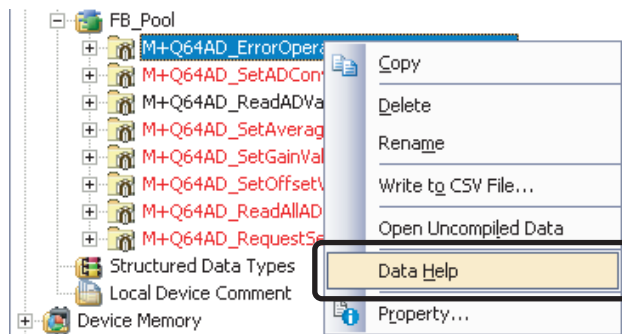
FB_Pool
M+Q64AD_ErrorOpera
M+Q64AD_SetADCon
M+Q64AD_ReadADVa
M+Q64AD_SetAverag
M+Q64AD_SetGainVal
M+Q64AD_SetOffset
M+Q64AD_ReadAllAD
M+Q64AD_RequestSe
Structured Data Types
Local Device Comment
Device Memory

Copy
Delete
Rename
Write to CSV File...
Open Uncompiled Data
Data Help
Property...